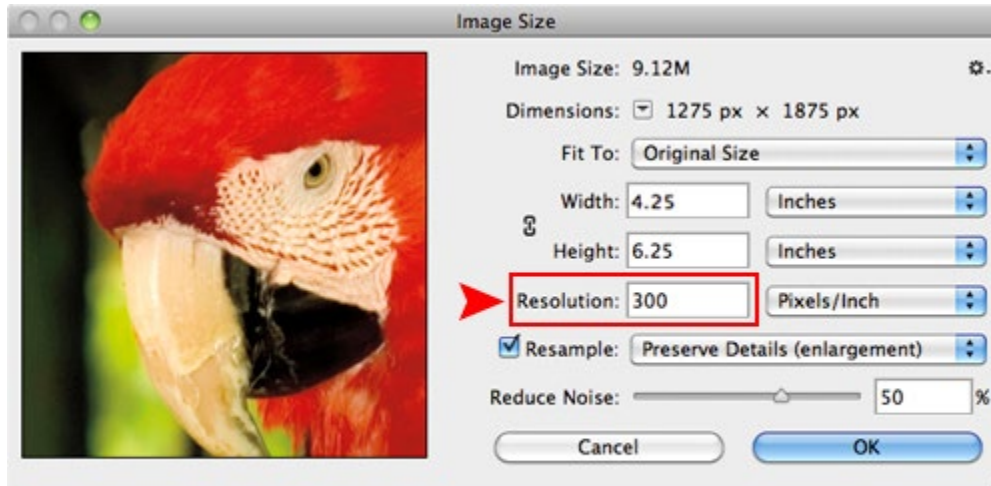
Image Size

Image Size: 9.12M

Dimensions: 1275 px × 1875 px

Fit To: Original Size

Width: 4.25 Inches

Height: 6.25 Inches

Resolution: 300 Pixels/Inch

Resample: Preserve Details (enlargement)

Reduce Noise: 50 %

Cancel

OK